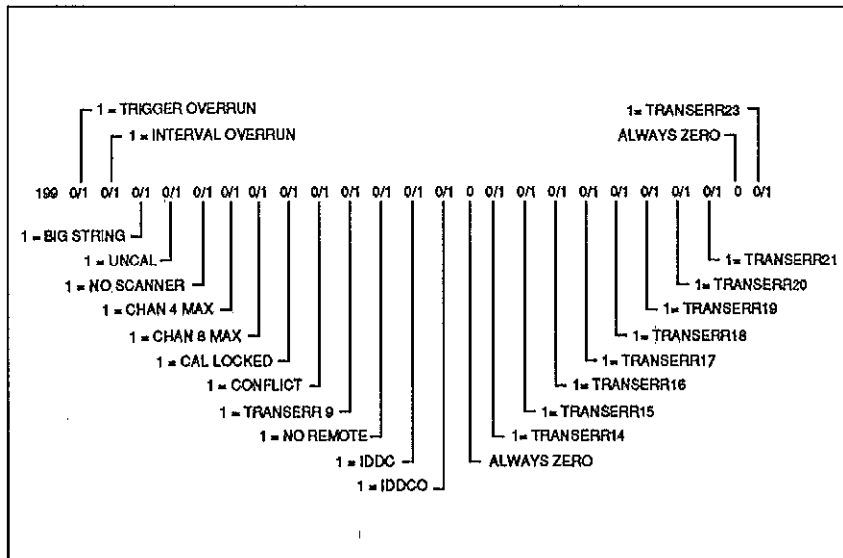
1 = TRIGGER OVERRUN
1 = INTERVAL OVERRUN
1= TRANSERR23
ALWAYS ZERO

199 0/1 0/1 0/1 0/1 0/1 0/1 0/1 0/1 0/1 0/1 0/1 0/1 0/1 0 0/1 0/1 0/1 0/1 0/1 0/1 0/1 0/1 0 0/1

1 = BIG STRING
1 = UNCAL
1 = NO SCANNER
1 = CHAN 4 MAX
1 = CHAN 8 MAX
1 = CAL LOCKED
1 = CONFLICT
1 = TRANSERR 9
1 = NO REMOTE
1 = IDDC
1 = IDDCO
ALWAYS ZERO
1= TRANSERR14
1= TRANSERR15
1= TRANSERR16
1= TRANSERR17
1= TRANSERR18
1= TRANSERR19
1= TRANSERR20
1= TRANSERR21